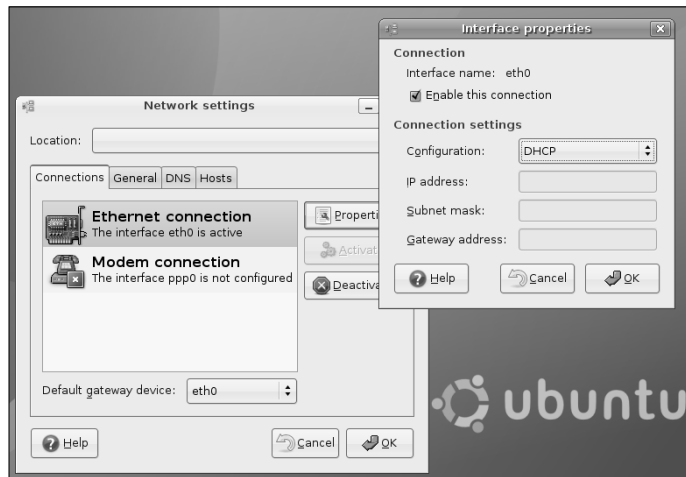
Network settings

Location:

Connections General DNS Hosts

Ethernet connection
The interface eth0 is active

Modem connection
The interface ppp0 is not configured

Properti

Activat

Deactiva

Default gateway device: eth0

Help

Cancel

OK

Interface properties

Connection
Interface name: eth0
Enable this connection

Connection settings
Configuration: DHCP
IP address:
Subnet mask:
Gateway address:

Help

Cancel

OK

ubuntu